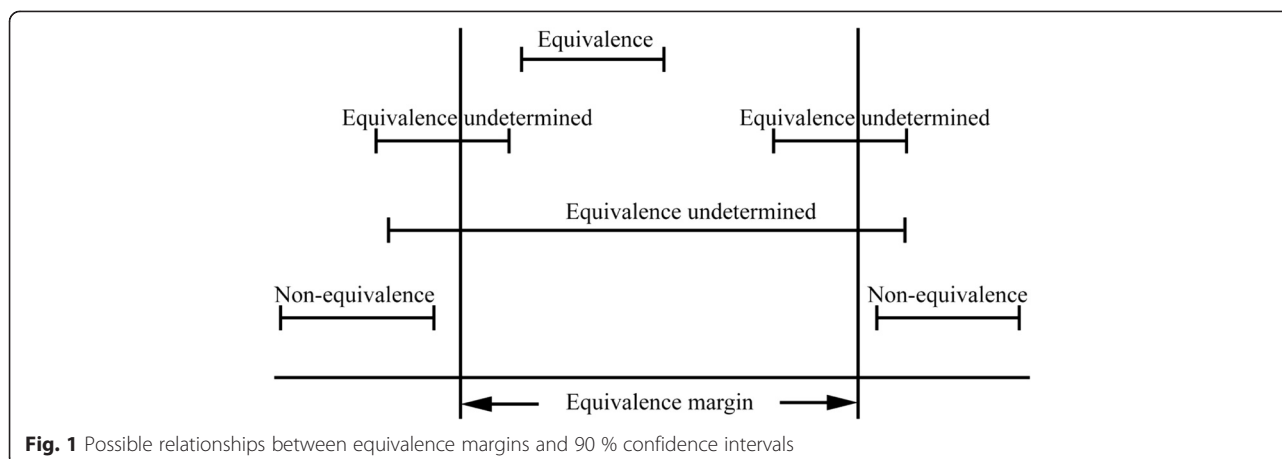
Equivalence

Equivalence undetermined

Equivalence undetermined

Equivalence undetermined

Non-equivalence

Non-equivalence

Equivalence margin

**Fig. 1** Possible relationships between equivalence margins and 90 % confidence intervals